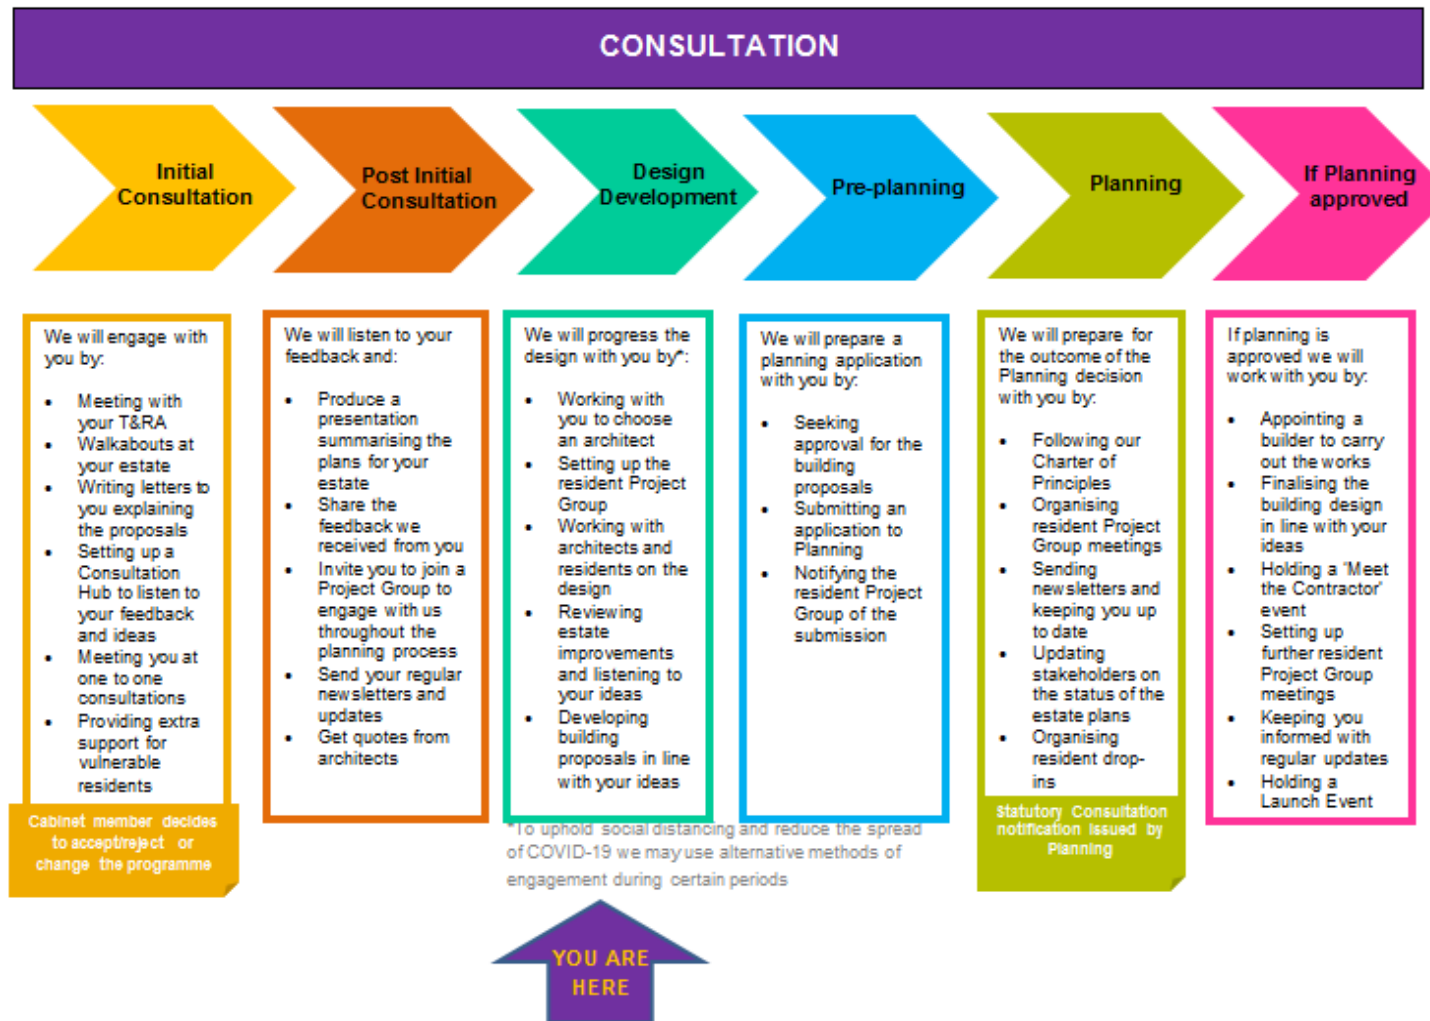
CONSULTATION

Initial Consultation

Post Initial Consultation

Design Development

Pre-planning

Planning

If Planning approved

We will engage with you by:

- Meeting with your T&RA
- Walkabouts at your estate
- Writing letters to you explaining the proposals
- Setting up a Consultation Hub to listen to your feedback and ideas
- Meeting you at one to one consultations
- Providing extra support for vulnerable residents

Cabinet member decides to accept/reject or change the programme

We will listen to your feedback and:

- Produce a presentation summarising the plans for your estate
- Share the feedback we received from you
- Invite you to join a Project Group to engage with us throughout the planning process
- Send your regular newsletters and updates
- Get quotes from architects

We will progress the design with you by*:

- Working with you to choose an architect
- Setting up the resident Project Group
- Working with architects and residents on the design
- Reviewing estate improvements and listening to your ideas
- Developing building proposals in line with your ideas

*To uphold social distancing and reduce the spread of COVID-19 we may use alternative methods of engagement during certain periods

We will prepare a planning application with you by:

- Seeking approval for the building proposals
- Submitting an application to Planning
- Notifying the resident Project Group of the submission

We will prepare for the outcome of the Planning decision with you by:

- Following our Charter of Principles
- Organising resident Project Group meetings
- Sending newsletters and keeping you up to date
- Updating stakeholders on the status of the estate plans
- Organising resident drop-ins

Statutory Consultation notification issued by Planning

If planning is approved we will work with you by:

- Appointing a builder to carry out the works
- Finalising the building design in line with your ideas
- Holding a 'Meet the Contractor' event
- Setting up further resident Project Group meetings
- Keeping you informed with regular updates
- Holding a Launch Event

YOU ARE HERE